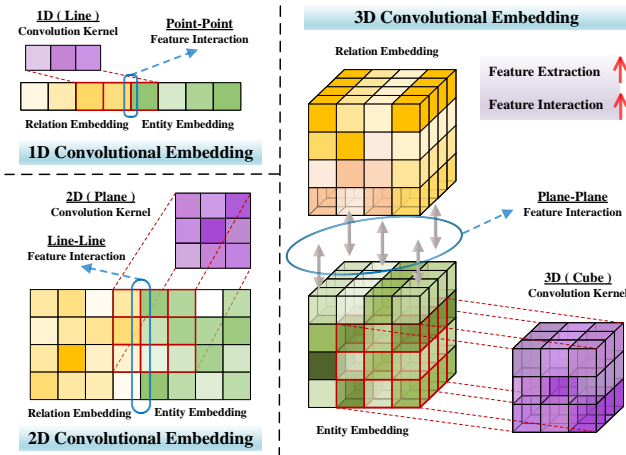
1D ( Line )
Convolution Kernel

Point-Point
Feature Interaction

Relation Embedding
Entity Embedding

1D Convolutional Embedding

2D ( Plane )
Convolution Kernel

Line-Line
Feature Interaction

Relation Embedding
Entity Embedding

2D Convolutional Embedding

3D Convolutional Embedding

Relation Embedding

Feature Extraction
Feature Interaction

Plane-Plane
Feature Interaction

3D ( Cube )
Convolution Kernel

Entity Embedding